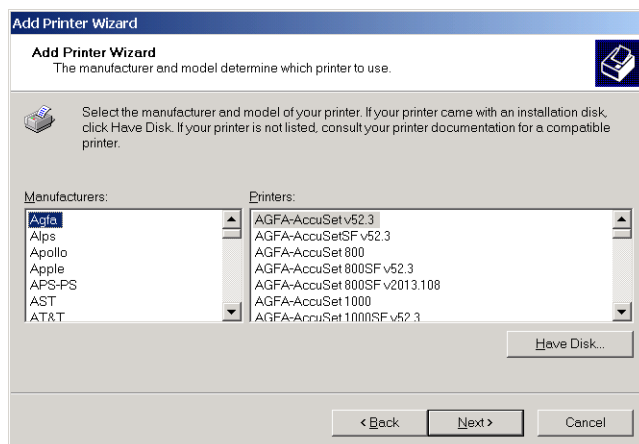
Add Printer Wizard

Add Printer Wizard
The manufacturer and model determine which printer to use.

Select the manufacturer and model of your printer. If your printer came with an installation disk, click Have Disk. If your printer is not listed, consult your printer documentation for a compatible printer.

Manufacturers:
Agfa
Alps
Apollo
Apple
APS-PS
AST
AT&T

Printers:
AGFA-AccuSet v52.3
AGFA-AccuSetSF v52.3
AGFA-AccuSet 800
AGFA-AccuSet 800SF v52.3
AGFA-AccuSet 800SF v2013.108
AGFA-AccuSet 1000
AGFA-AccuSet 1000SF v52.3

Have Disk...

< Back
Next >
Cancel